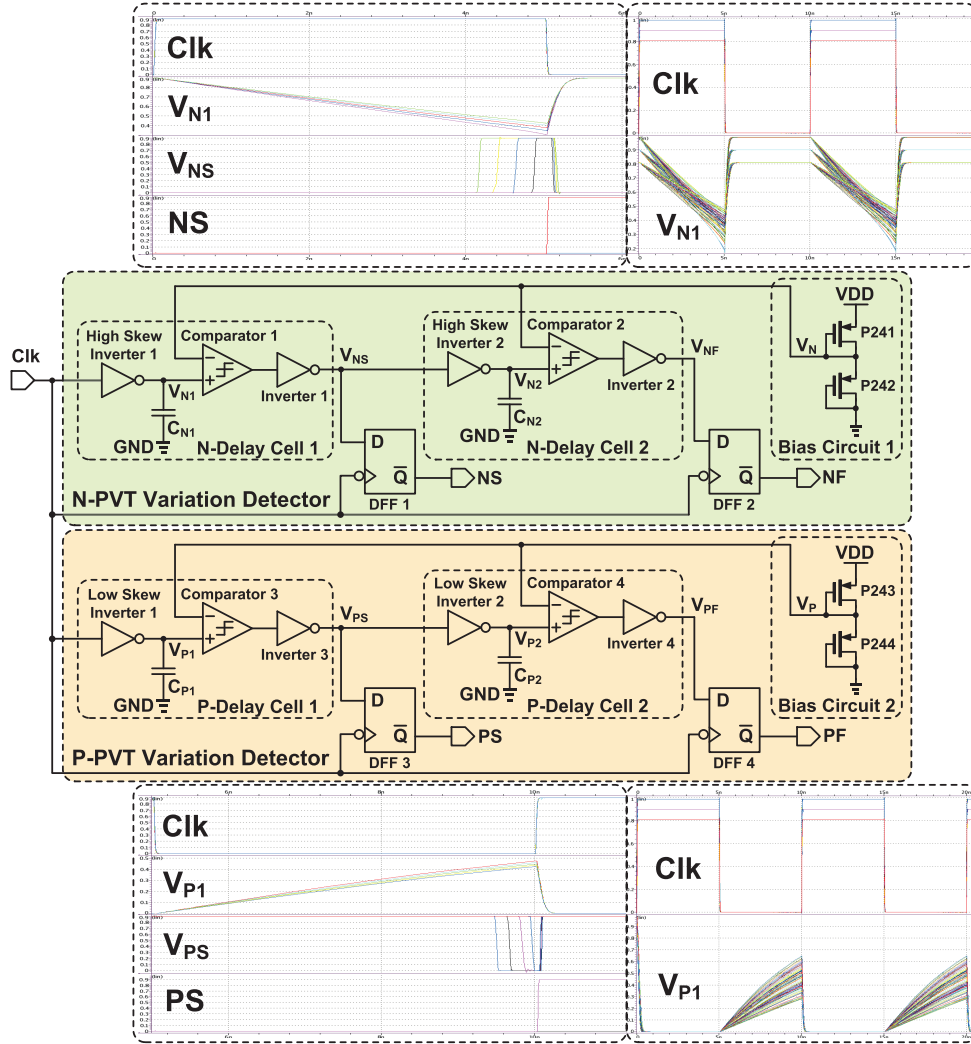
Clk

$V_{N1}$

$V_{NS}$

NS

Clk

$V_{N1}$

Clk

High Skew Inverter 1

Comparator 1

$V_{N1}$

$C_{N1}$

GND

Inverter 1

$V_{NS}$

N-Delay Cell 1

High Skew Inverter 2

Comparator 2

$V_{N2}$

$C_{N2}$

GND

Inverter 2

$V_{NF}$

N-Delay Cell 2

VDD

$V_N$

P241

P242

Bias Circuit 1

D

$\overline{Q}$

DFF 1

NS

D

$\overline{Q}$

DFF 2

NF

N-PVT Variation Detector

Low Skew Inverter 1

Comparator 3

$V_{P1}$

$C_{P1}$

GND

Inverter 3

$V_{PS}$

P-Delay Cell 1

Low Skew Inverter 2

Comparator 4

$V_{P2}$

$C_{P2}$

GND

Inverter 4

$V_{PF}$

P-Delay Cell 2

VDD

$V_P$

P243

P244

Bias Circuit 2

D

$\overline{Q}$

DFF 3

PS

D

$\overline{Q}$

DFF 4

PF

P-PVT Variation Detector

Clk

$V_{P1}$

$V_{PS}$

PS

Clk

$V_{P1}$